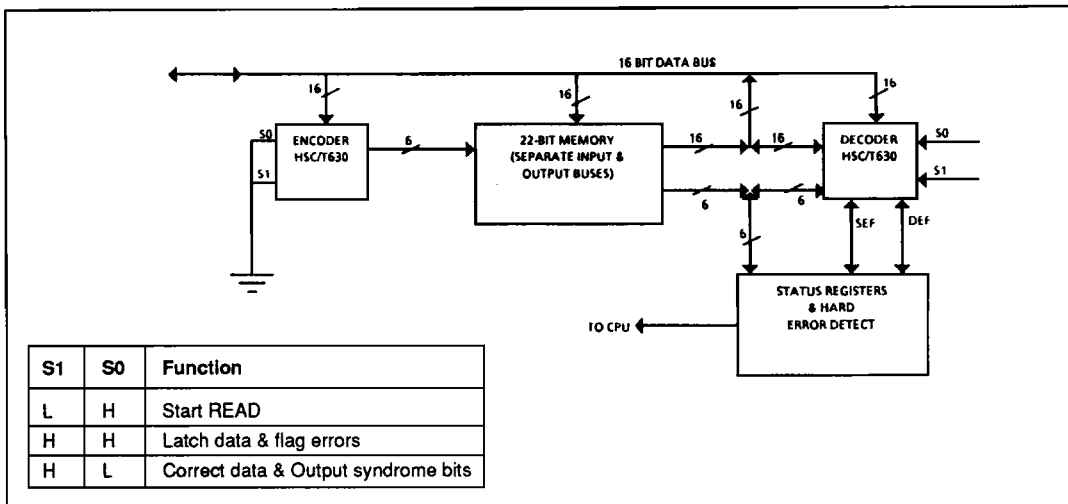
16 BIT DATA BUS

16

16

16

16

S0

S1

ENCODER HSC/T630

6

22-BIT MEMORY (SEPARATE INPUT & OUTPUT BUSES)

16

16

DECODER HSC/T630

S0

S1

6

6

6

SEF

DEF

STATUS REGISTERS & HARD ERROR DETECT

TO CPU

| S1 | S0 | Function |
|---|---|---|
| L | H | Start READ |
| H | H | Latch data & flag errors |
| H | L | Correct data & Output syndrome bits |